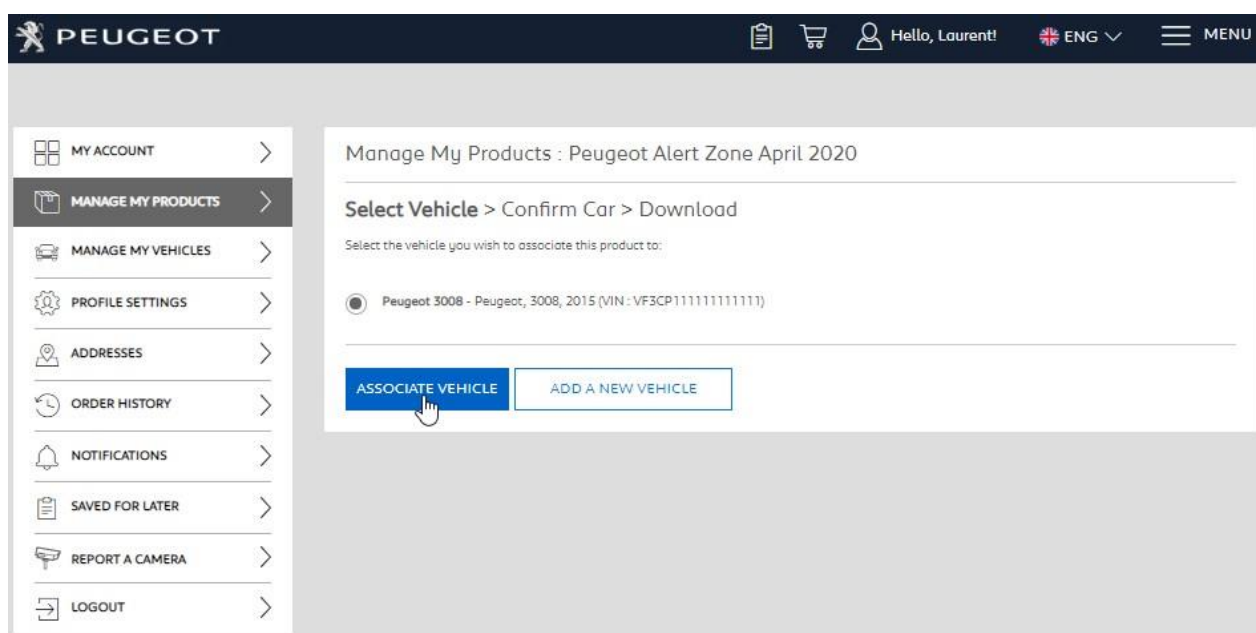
PEUGEOT

Hello, Laurent!

ENG

MENU

MY ACCOUNT

MANAGE MY PRODUCTS

MANAGE MY VEHICLES

PROFILE SETTINGS

ADDRESSES

ORDER HISTORY

NOTIFICATIONS

SAVED FOR LATER

REPORT A CAMERA

LOGOUT

Manage My Products : Peugeot Alert Zone April 2020

Select Vehicle > Confirm Car > Download

Select the vehicle you wish to associate this product to:

Peugeot 3008 - Peugeot, 3008, 2015 (VIN : VF3CP111111111111)

ASSOCIATE VEHICLE

ADD A NEW VEHICLE